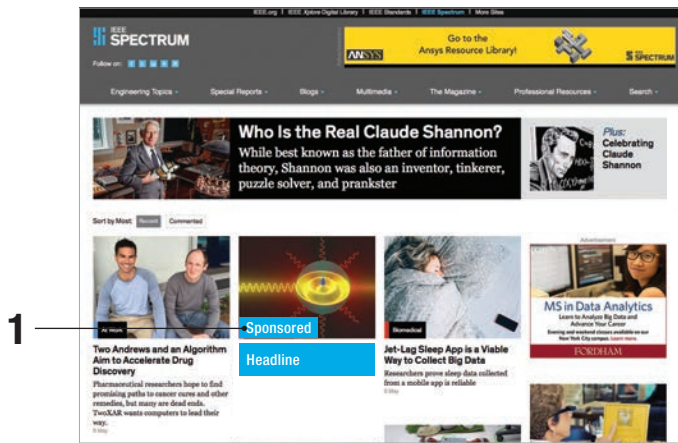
IEEE.org | IEEE Xplore Digital Library | IEEE Standards | IEEE Spectrum | More Sites

IEEE SPECTRUM

Follow on:

Go to the Ansys Resource Library!

ANSYS

IEEE SPECTRUM

Engineering Topics · Special Reports · Blogs · Multimedia · The Magazine · Professional Resources · Search

Who Is the Real Claude Shannon?

While best known as the father of information theory, Shannon was also an inventor, tinkerer, puzzle solver, and prankster

Plus: Celebrating Claude Shannon

Sort by Most: Recent Commented

At Work

Two Andrews and an Algorithm Aim to Accelerate Drug Discovery

Pharmaceutical researchers hope to find promising paths to cancer cures and other remedies, but many are dead ends. TwoXAR wants computers to lead their way

8 May

1

Sponsored

Headline

Biomedical

Jet-Lag Sleep App is a Viable Way to Collect Big Data

Researchers prove sleep data collected from a mobile app is reliable

8 May

Advertisement

MS in Data Analytics

Learn to Analyze Big Data and Advance Your Career

Evening and weekend classes available on our New York City campus. Learn more

FORDHAM